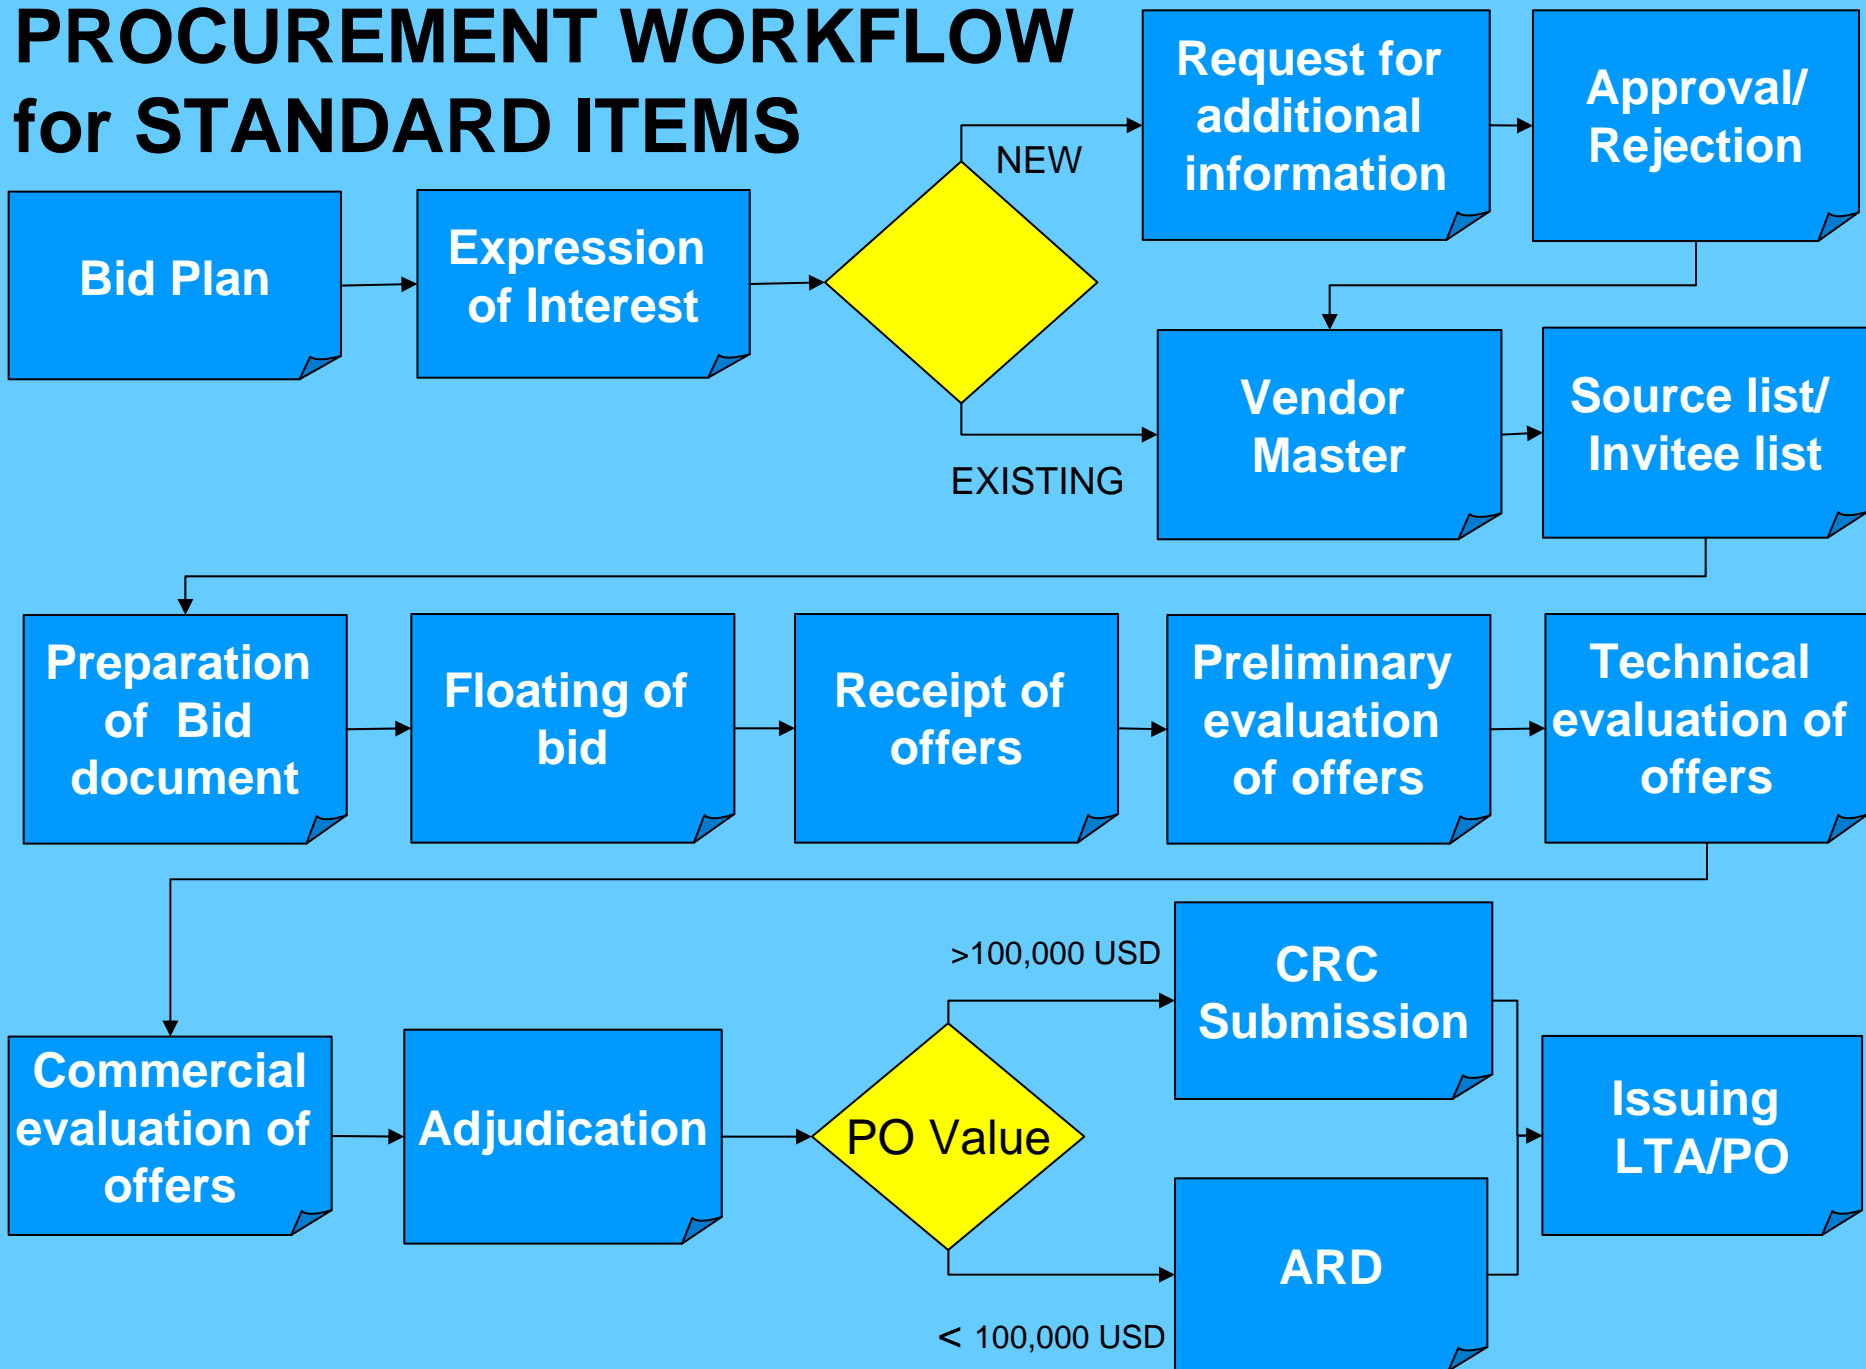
PROCUREMENT WORKFLOW for STANDARD ITEMS

Bid Plan

Expression of Interest

NEW

Request for additional information

Approval/ Rejection

EXISTING

Vendor Master

Source list/ Invitee list

Preparation of Bid document

Floating of bid

Receipt of offers

Preliminary evaluation of offers

Technical evaluation of offers

Commercial evaluation of offers

Adjudication

PO Value

>100,000 USD

CRC Submission

< 100,000 USD

ARD

Issuing LTA/PO